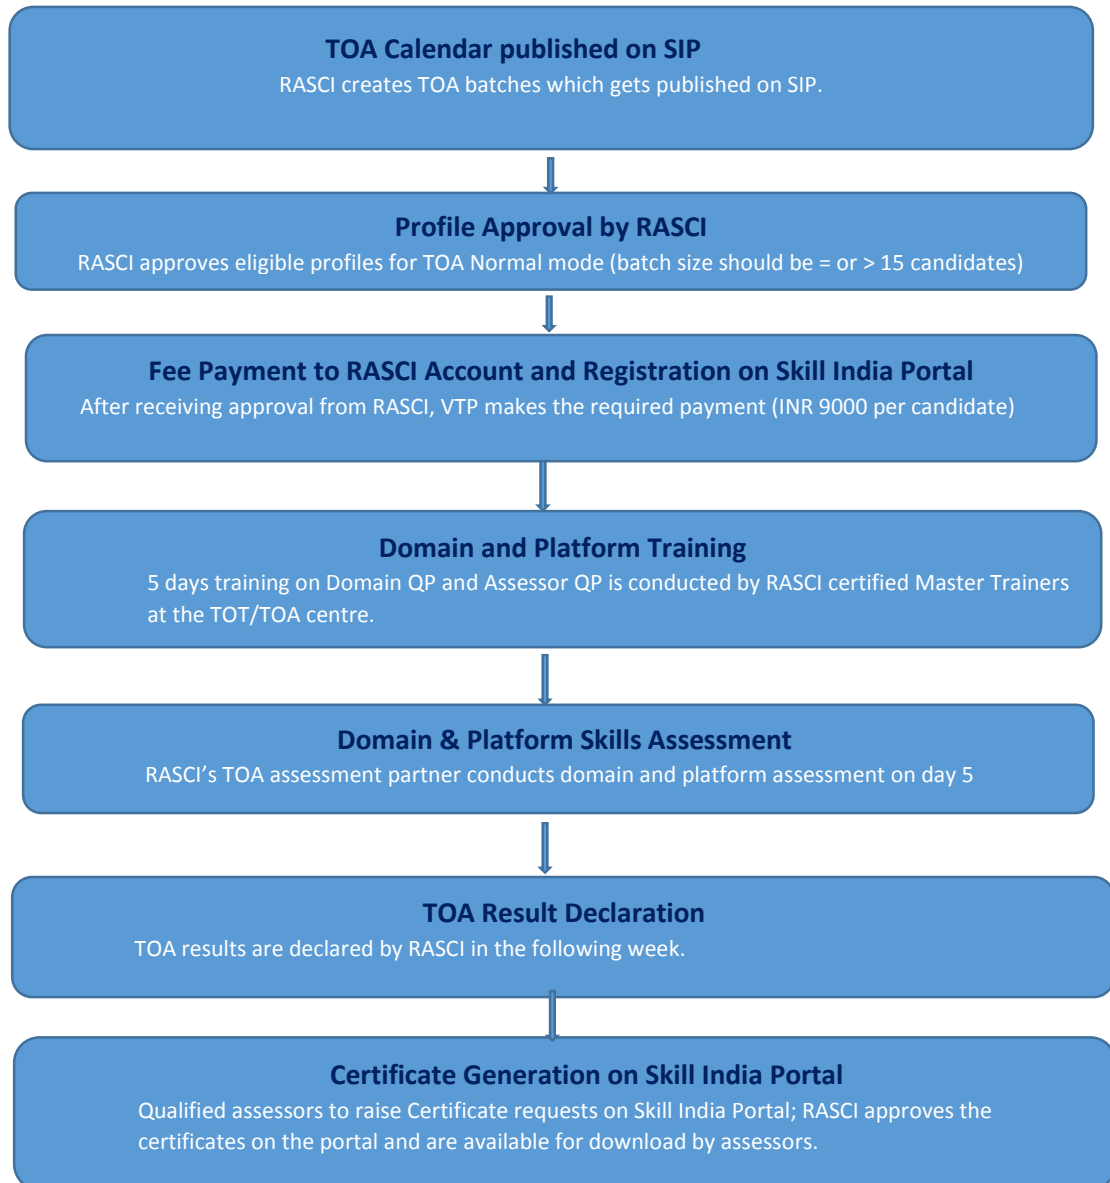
TOA Calendar published on SIP
RASCI creates TOA batches which gets published on SIP.

Profile Approval by RASCI
RASCI approves eligible profiles for TOA Normal mode (batch size should be = or > 15 candidates)

Fee Payment to RASCI Account and Registration on Skill India Portal
After receiving approval from RASCI, VTP makes the required payment (INR 9000 per candidate)

Domain and Platform Training
5 days training on Domain QP and Assessor QP is conducted by RASCI certified Master Trainers at the TOT/TOA centre.

Domain & Platform Skills Assessment
RASCI's TOA assessment partner conducts domain and platform assessment on day 5

TOA Result Declaration
TOA results are declared by RASCI in the following week.

Certificate Generation on Skill India Portal
Qualified assessors to raise Certificate requests on Skill India Portal; RASCI approves the certificates on the portal and are available for download by assessors.